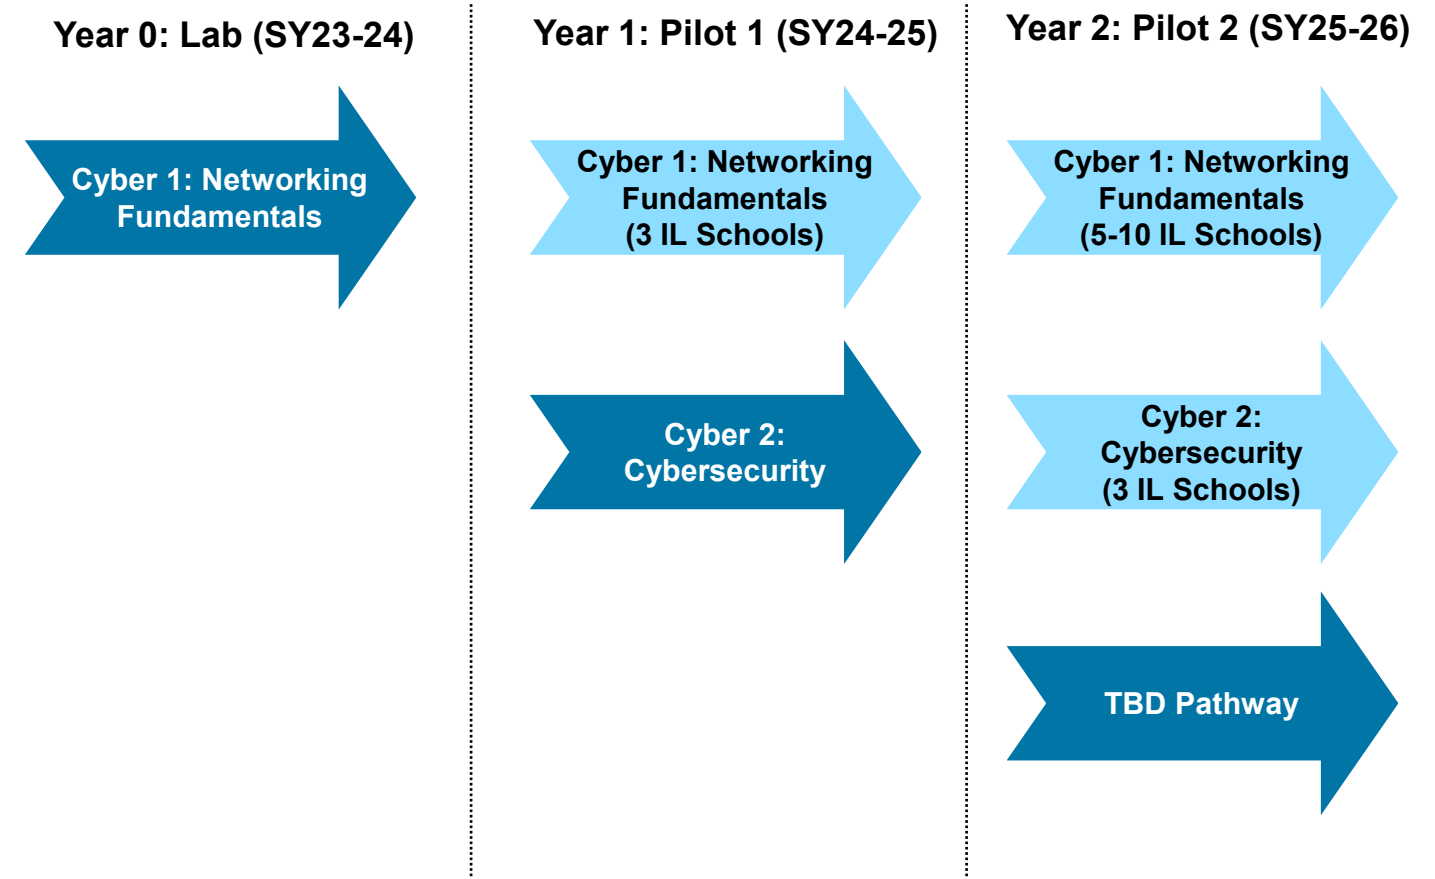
Year 0: Lab (SY23-24)

Cyber 1: Networking Fundamentals

Year 1: Pilot 1 (SY24-25)

Cyber 1: Networking Fundamentals (3 IL Schools)

Cyber 2: Cybersecurity

Year 2: Pilot 2 (SY25-26)

Cyber 1: Networking Fundamentals (5-10 IL Schools)

Cyber 2: Cybersecurity (3 IL Schools)

TBD Pathway